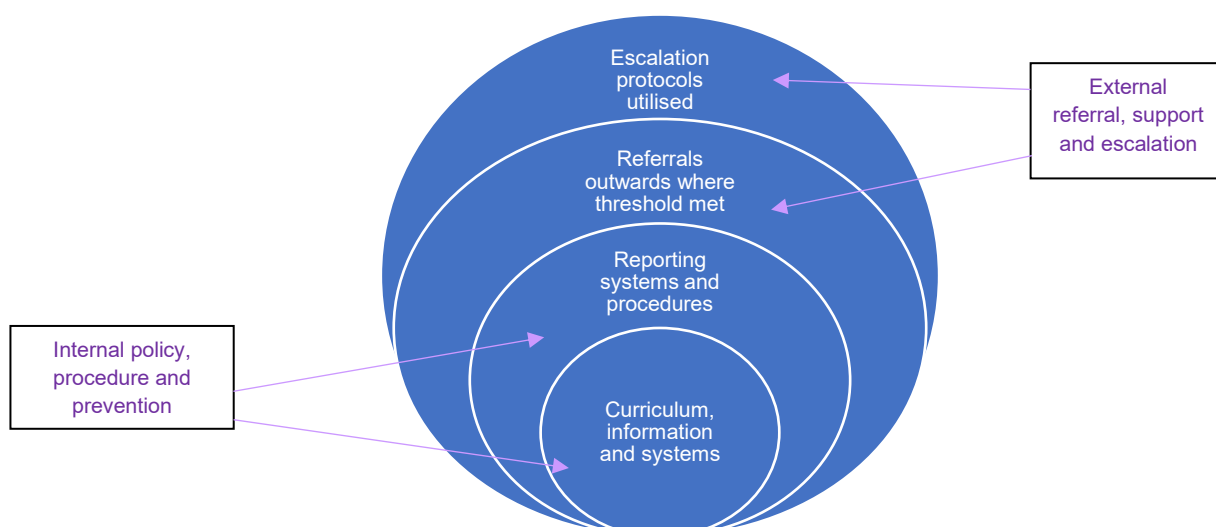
Escalation protocols utilised

External referral, support and escalation

Referrals outwards where threshold met

Reporting systems and procedures

Internal policy, procedure and prevention

Curriculum, information and systems